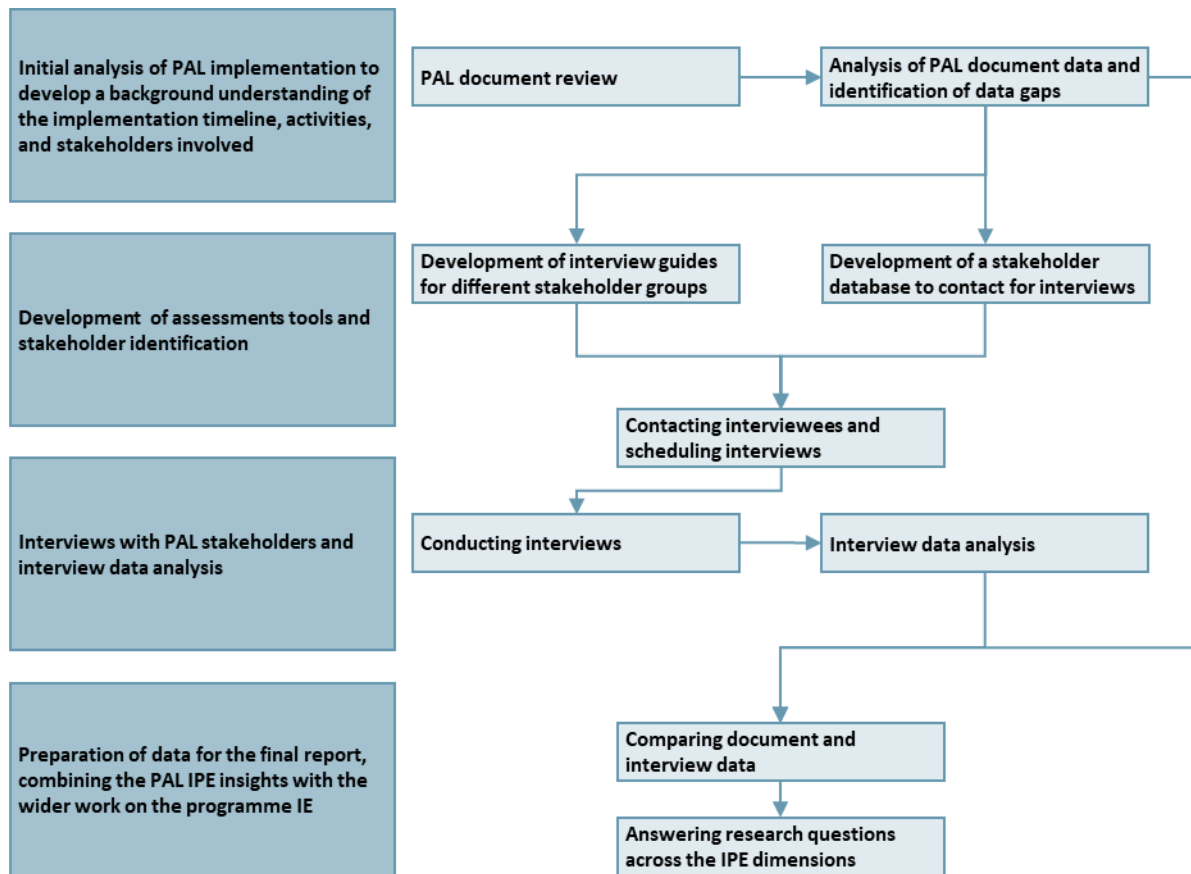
Initial analysis of PAL implementation to develop a background understanding of the implementation timeline, activities, and stakeholders involved

PAL document review

Analysis of PAL document data and identification of data gaps

Development of assessments tools and stakeholder identification

Development of interview guides for different stakeholder groups

Development of a stakeholder database to contact for interviews

Contacting interviewees and scheduling interviews

Interviews with PAL stakeholders and interview data analysis

Conducting interviews

Interview data analysis

Preparation of data for the final report, combining the PAL IPE insights with the wider work on the programme IE

Comparing document and interview data

Answering research questions across the IPE dimensions